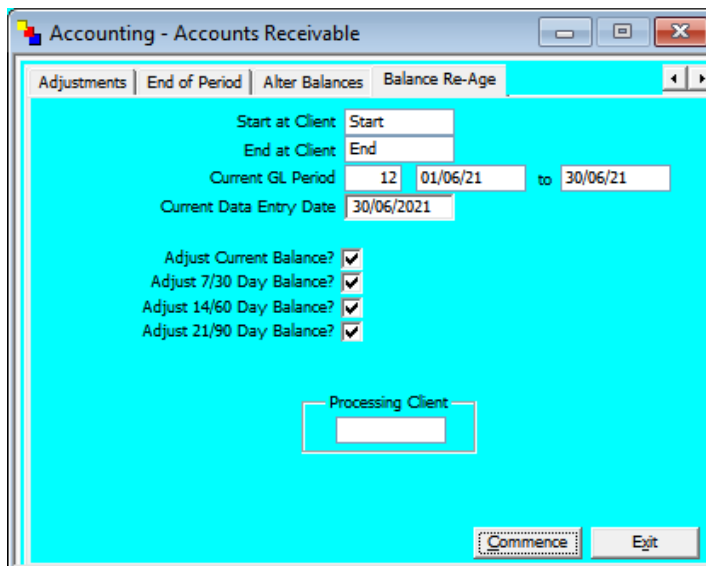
Accounting - Accounts Receivable

Adjustments | End of Period | Alter Balances | Balance Re-Age

Start at Client Start
End at Client End
Current GL Period 12 01/06/21 to 30/06/21
Current Data Entry Date 30/06/2021

Adjust Current Balance?
Adjust 7/30 Day Balance?
Adjust 14/60 Day Balance?
Adjust 21/90 Day Balance?

Processing Client

Commence
Exit